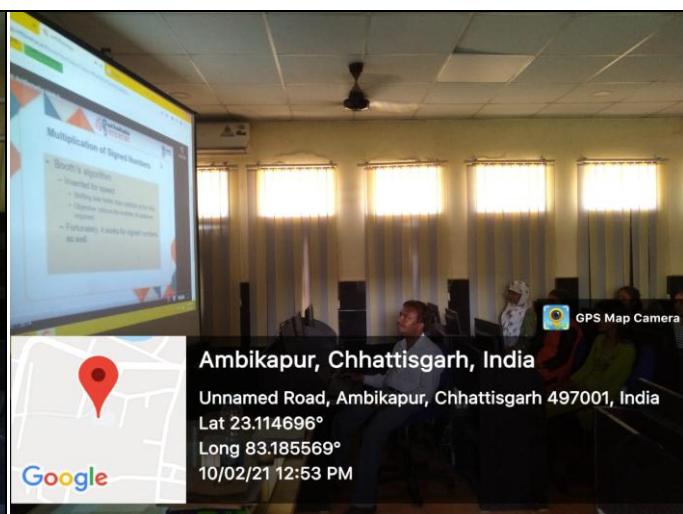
Multiplication of Signed Numbers

• Booth's algorithm
 – Invented for speed
  • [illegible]
  • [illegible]
 – Fortunately, it works for signed numbers as well.

GPS Map Camera

Ambikapur, Chhattisgarh, India

Unnamed Road, Ambikapur, Chhattisgarh 497001, India
Lat 23.114696°
Long 83.185569°
10/02/21 12:53 PM

Google